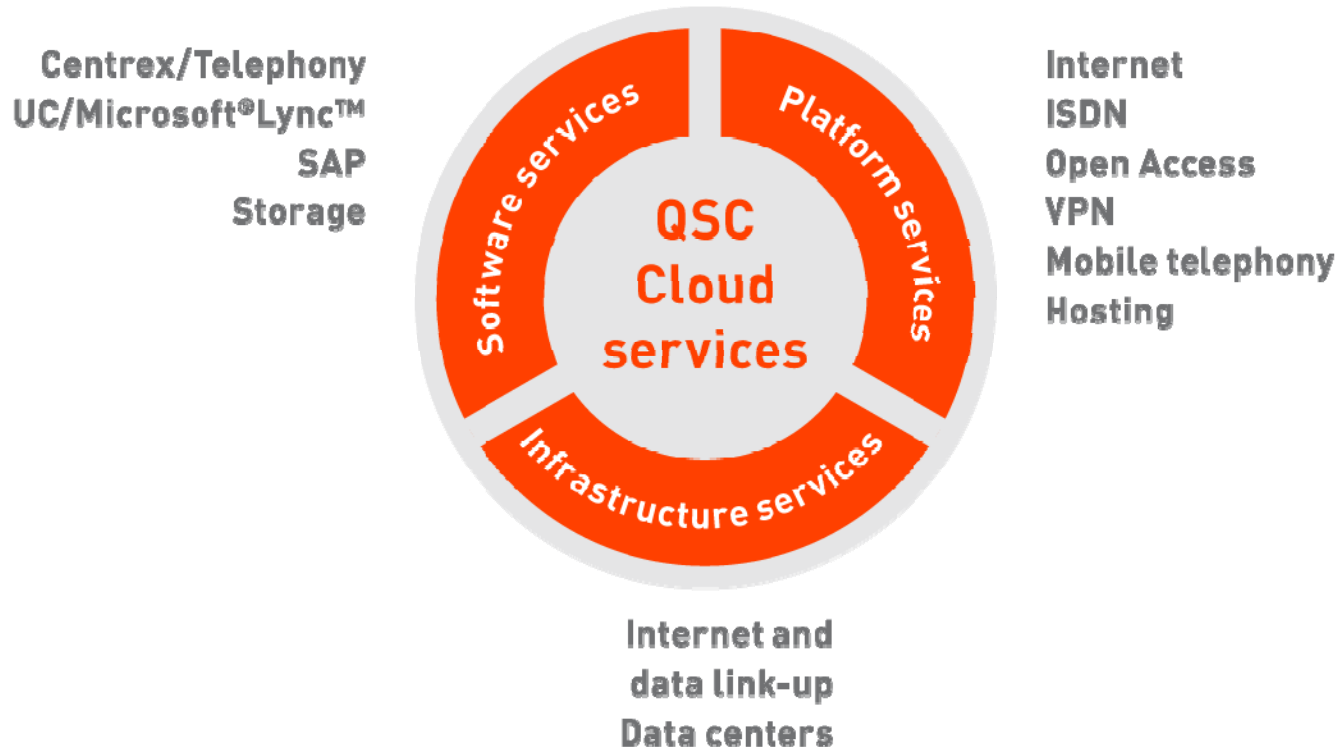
Centrex/Telephony
UC/Microsoft®Lync™
SAP
Storage

Software services

Platform services

QSC
Cloud
services

Internet
ISDN
Open Access
VPN
Mobile telephony
Hosting

Infrastructure services

Internet and
data link-up
Data centers